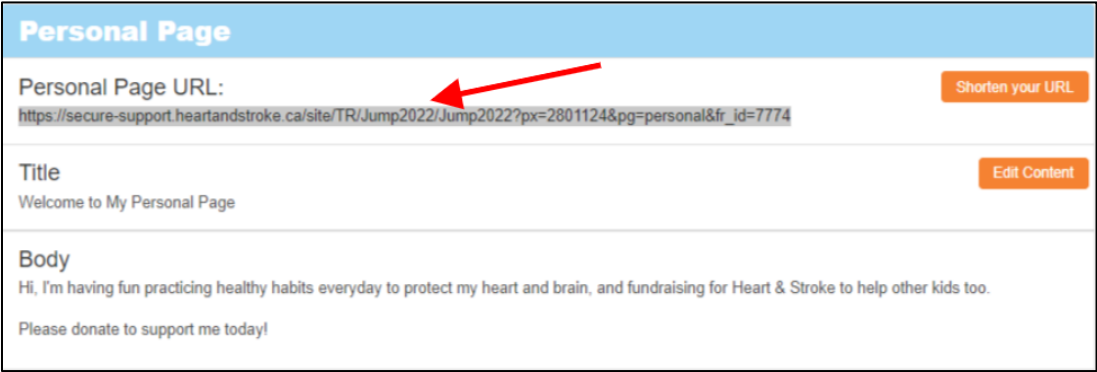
Personal Page

Personal Page URL:
Shorten your URL
https://secure-support.heartandstroke.ca/site/TR/Jump2022/Jump2022?px=2801124&pg=personal&fr_id=7774

Title
Edit Content
Welcome to My Personal Page

Body
Hi, I'm having fun practicing healthy habits everyday to protect my heart and brain, and fundraising for Heart & Stroke to help other kids too.

Please donate to support me today!